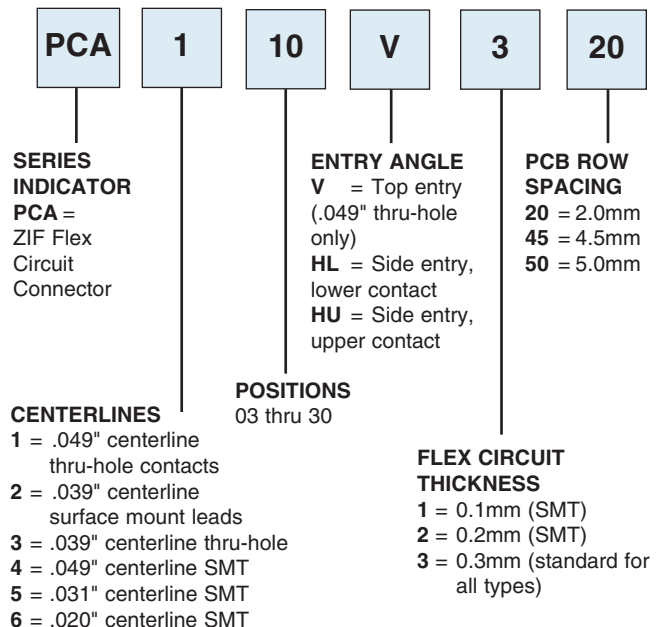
PCA 1 10 V 3 20

SERIES INDICATOR
**PCA** = ZIF Flex Circuit Connector

ENTRY ANGLE
**V** = Top entry (.049" thru-hole only)
**HL** = Side entry, lower contact
**HU** = Side entry, upper contact

PCB ROW SPACING
**20** = 2.0mm
**45** = 4.5mm
**50** = 5.0mm

POSITIONS
03 thru 30

CENTERLINES
**1** = .049" centerline thru-hole contacts
**2** = .039" centerline surface mount leads
**3** = .039" centerline thru-hole
**4** = .049" centerline SMT
**5** = .031" centerline SMT
**6** = .020" centerline SMT

FLEX CIRCUIT THICKNESS
**1** = 0.1mm (SMT)
**2** = 0.2mm (SMT)
**3** = 0.3mm (standard for all types)